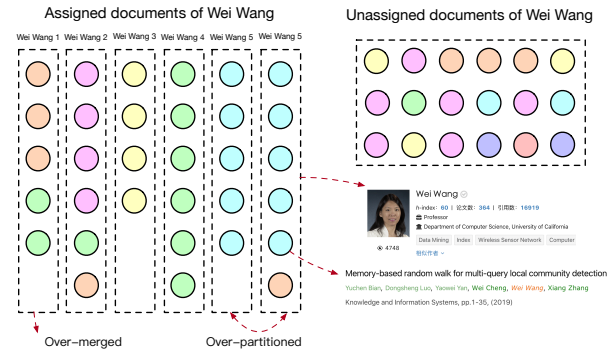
Assigned documents of Wei Wang

Wei Wang 1 Wei Wang 2 Wei Wang 3 Wei Wang 4 Wei Wang 5 Wei Wang 5

Unassigned documents of Wei Wang

Wei Wang

h-index: 60 | 论文数: 364 | 引用数: 16919

Professor

Department of Computer Science, University of California

4748

Data Mining Index Wireless Sensor Network Computer

相似作者

Memory-based random walk for multi-query local community detection

Yuchen Bian, Dongsheng Luo, Yaowei Yan, Wei Cheng, Wei Wang, Xiang Zhang

Knowledge and Information Systems, pp.1-35, (2019)

Over-merged

Over-partitioned